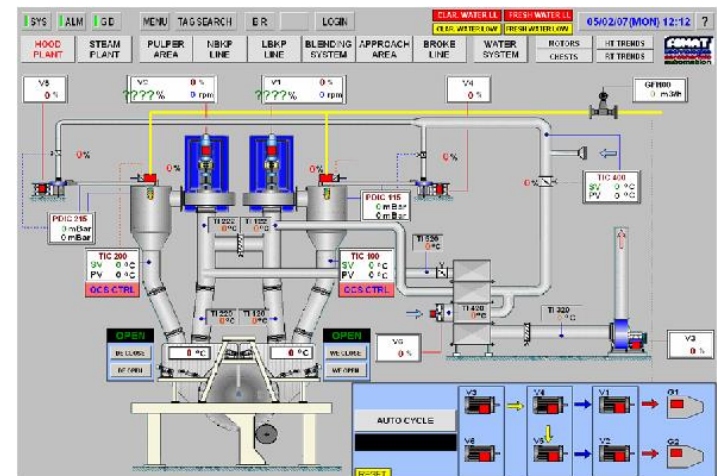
SYS ALM GD MENU TAG SEARCH ER LOGIN CLAR. WATER LL FRESH WATER LL CLR. WATER LOW FRESH WATER LOW 05/02/07 (MON) 12:12 ?

HOOD PLANT STEAM PLANT PULPER AREA NBKP LINE LBKP LINE BLENDING SYSTEM APPROACH AREA BROKE LINE WATER SYSTEM MOTORS CHESTS HT TRENDS RT TRENDS

V5 0 %

VC 0 % ????% 0 rpm

V1 0 % ????% 0 rpm

V4 0 %

GF000 0 m3/h

0%

0%

0%

0%

TIC 400 SV 0 °C PV 0 °C

PDIC 215 0 mBar 0 mBar

PDIC 115 0 mBar 0 mBar

TI 200 0 °C

TI 100 0 °C

TI 300 0 °C

TIC 200 SV 0 °C PV 0 °C OCS CTRL

TIC 100 SV 0 °C PV 0 °C OCS CTRL

TI 420 0 °C

TI 320 0 °C

TI 220 0 °C

TI 120 0 °C

OPEN WE CLOSE WE OPEN 0 °C

0 °C OPEN WE CLOSE WE OPEN

V6 0 %

V3 0 %

AUTO CYCLE

RESET

V3 V4 V1 G1

V6 V5 V2 G2